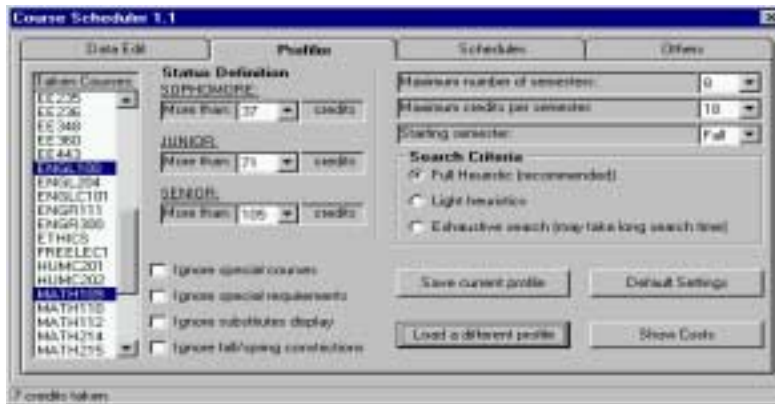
Course Scheduler 1.1

Data Edit | Profiles | Schedules | Others

Taken Courses
EE235
EE236
EE348
EE360
EE443
ENGL100
ENGL204
ENGLC101
ENGR111
ENGR300
ETHICS
FREELECT
HUMC201
HUMC202
MATH108
MATH110
MATH112
MATH214
MATH215

Status Definition
SOPHOMORE:
More than: 37 credits

JUNIOR:
More than: 71 credits

SENIOR:
More than: 105 credits

Ignore special courses
Ignore special requirements
Ignore substitutes display
Ignore fall/spring constrictions

Maximum number of semesters: 8
Maximum credits per semester: 18
Starting semester: Fall

Search Criteria
Full Heuristic (recommended)
Light heuristics
Exhaustive search (may take long search time)

Save current profile
Default Settings
Load a different profile
Show Costs

7 credits taken